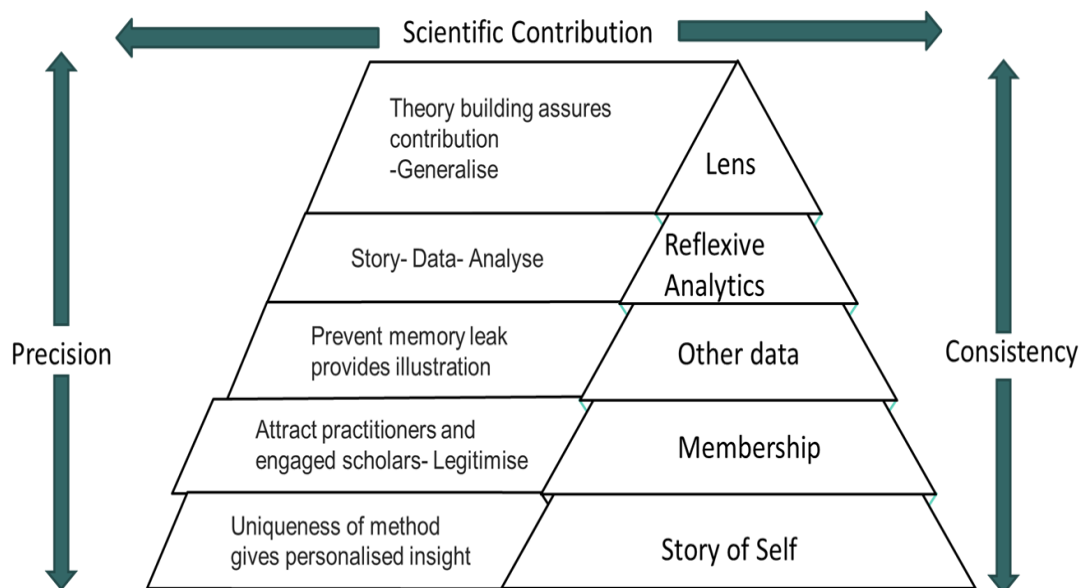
Scientific Contribution

Precision

Consistency

Theory building assures contribution
-Generalise

Lens

Story- Data- Analyse

Reflexive Analytics

Prevent memory leak provides illustration

Other data

Attract practitioners and engaged scholars- Legitimise

Membership

Uniqueness of method gives personalised insight

Story of Self